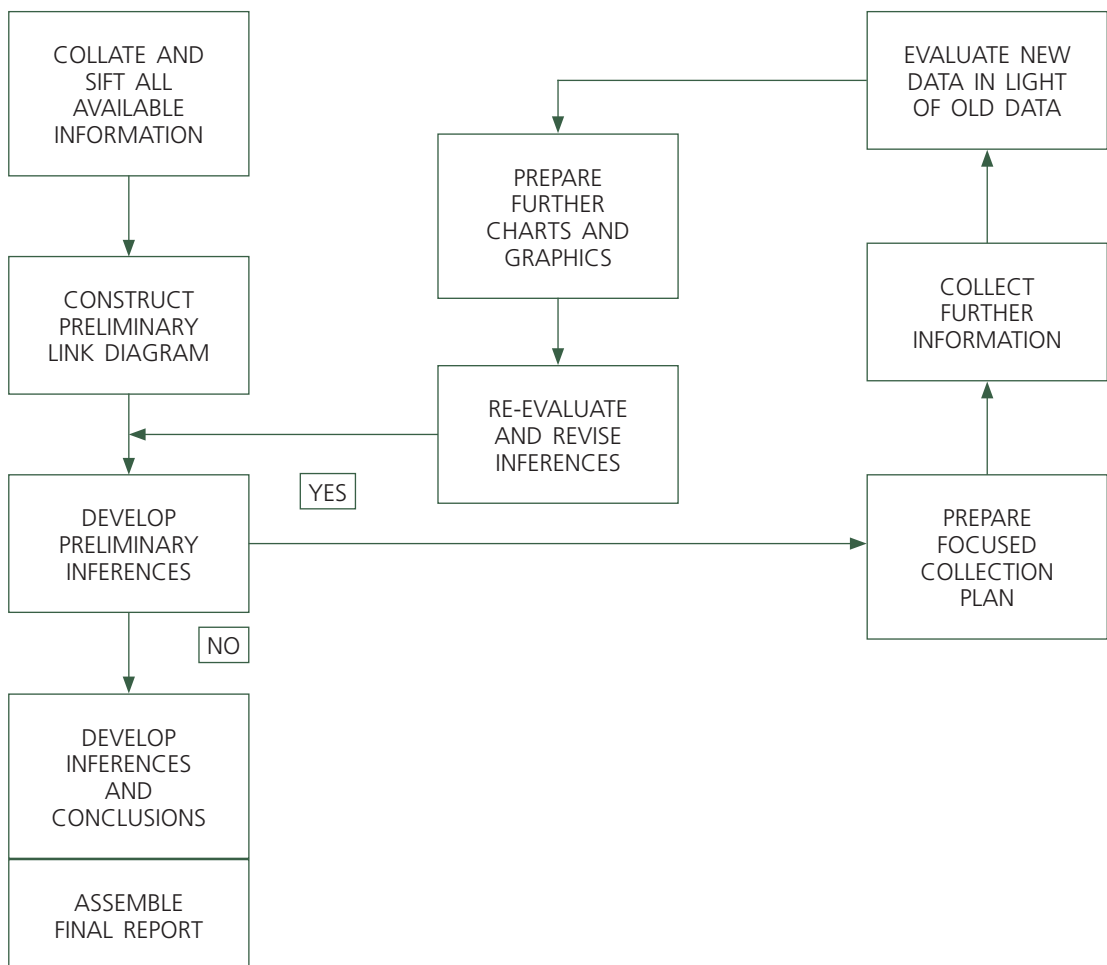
COLLATE AND SIFT ALL AVAILABLE INFORMATION

CONSTRUCT PRELIMINARY LINK DIAGRAM

DEVELOP PRELIMINARY INFERENCES

YES

NO

DEVELOP INFERENCES AND CONCLUSIONS

ASSEMBLE FINAL REPORT

PREPARE FOCUSED COLLECTION PLAN

COLLECT FURTHER INFORMATION

EVALUATE NEW DATA IN LIGHT OF OLD DATA

PREPARE FURTHER CHARTS AND GRAPHICS

RE-EVALUATE AND REVISE INFERENCES